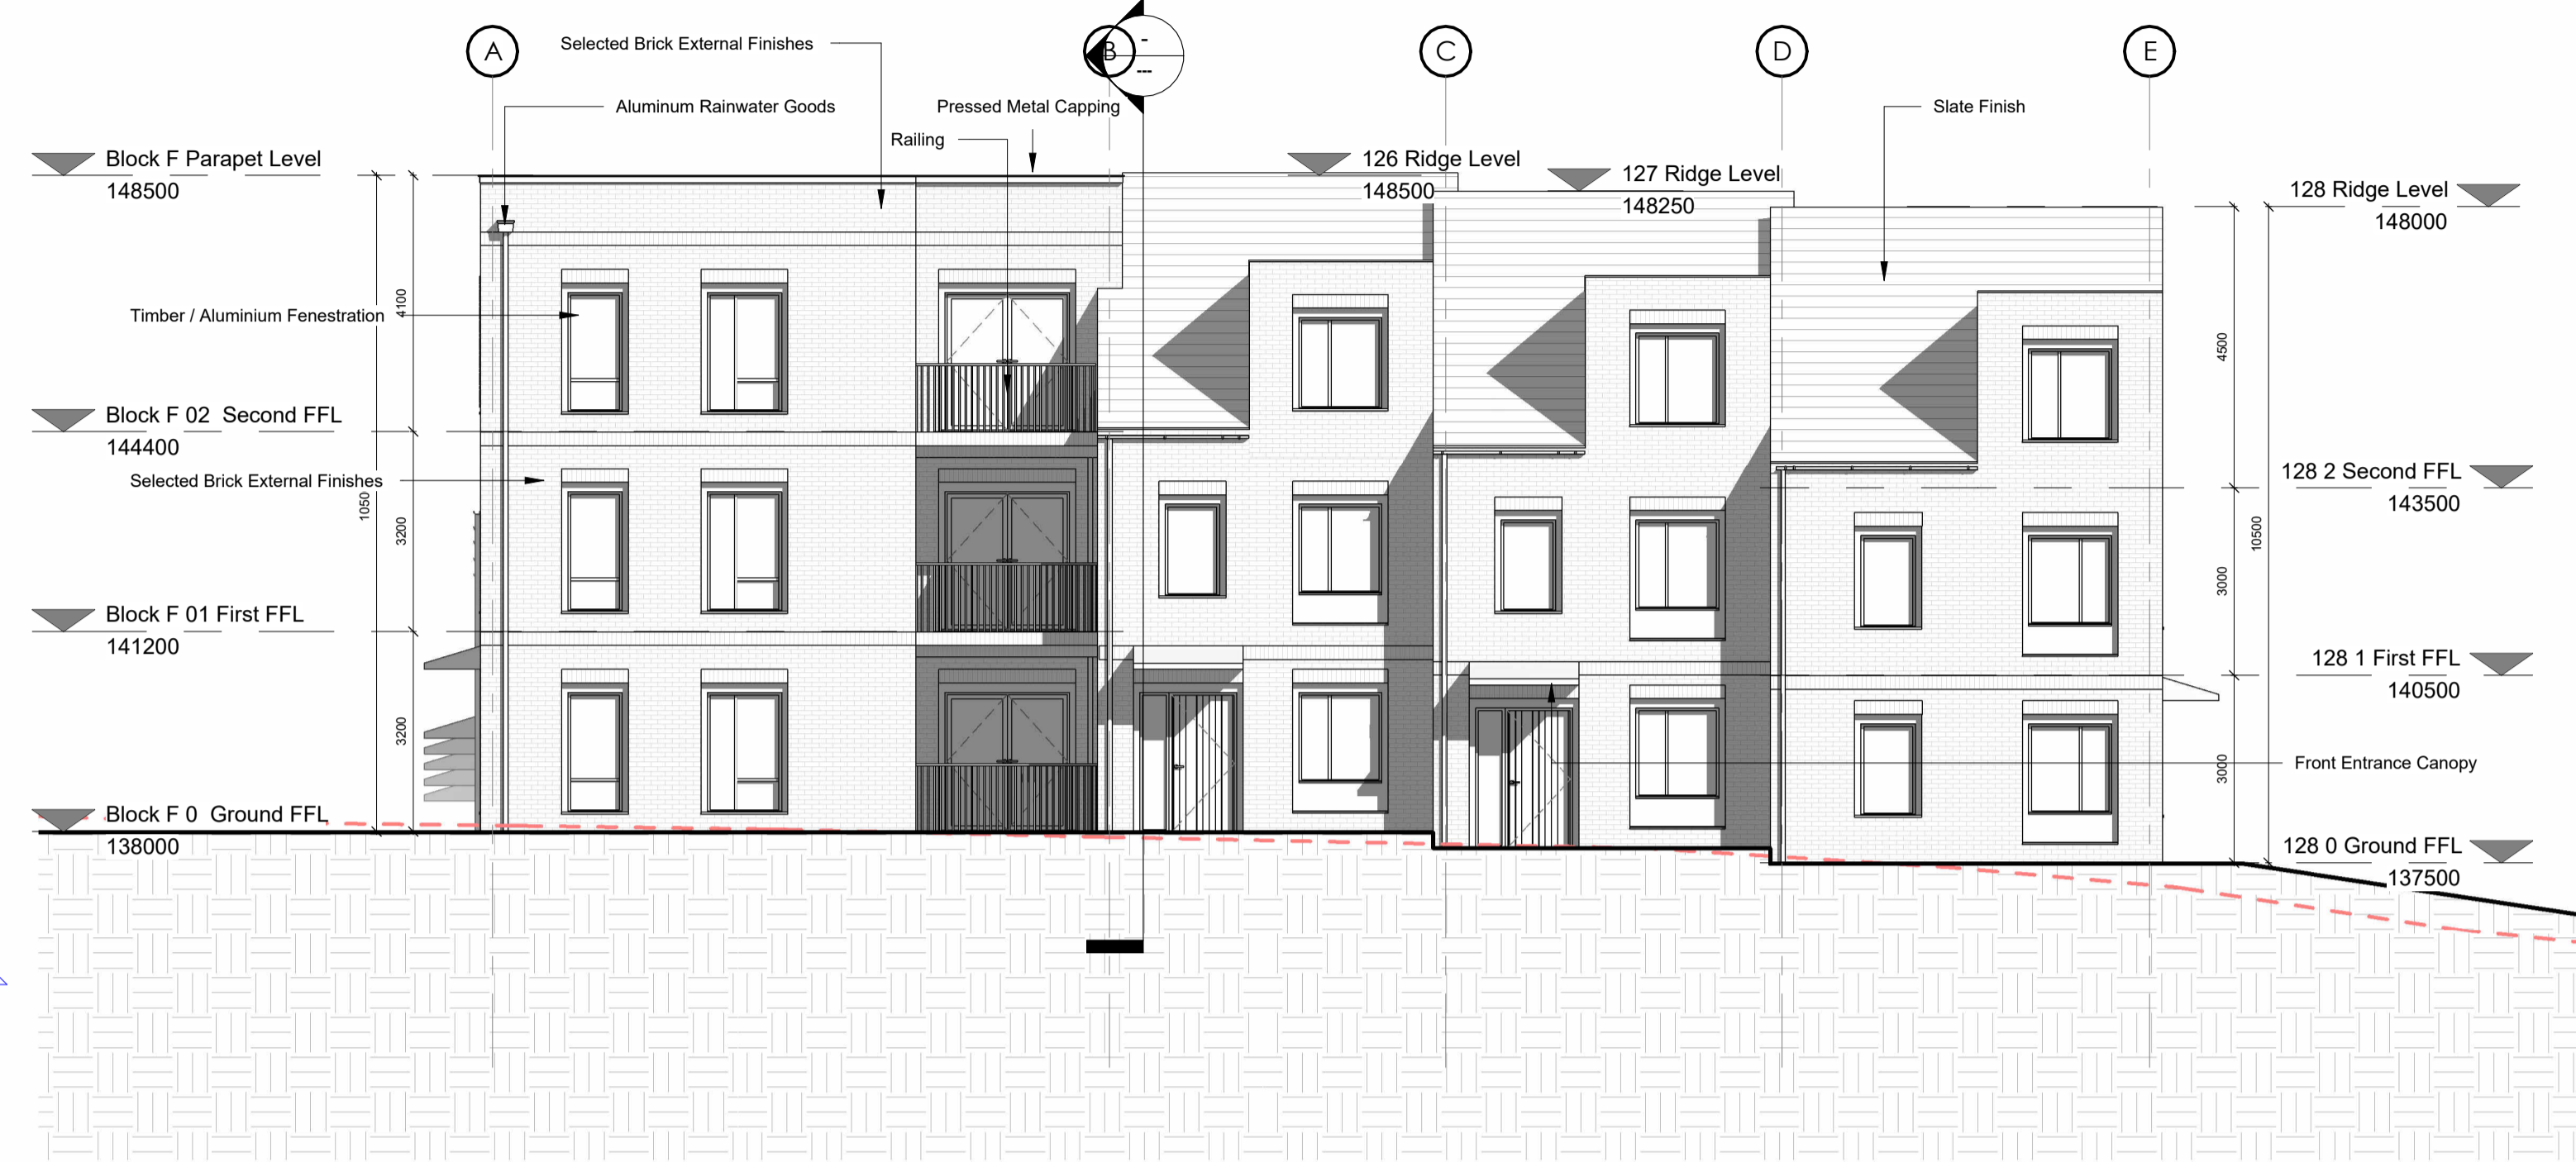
A

Selected Brick External Finishes

B

-

---

C

D

E

Aluminum Rainwater Goods

Pressed Metal Capping

Slate Finish

Railing

Block F Parapet Level
148500

126 Ridge Level
148500

127 Ridge Level
148250

128 Ridge Level
148000

Timber / Aluminium Fenestration

4100

4500

Block F 02 Second FFL
144400

Selected Brick External Finishes

1050

3200

128 2 Second FFL
143500

10500

3000

Block F 01 First FFL
141200

128 1 First FFL
140500

3200

3000

Front Entrance Canopy

Block F 0 Ground FFL
138000

128 0 Ground FFL
137500